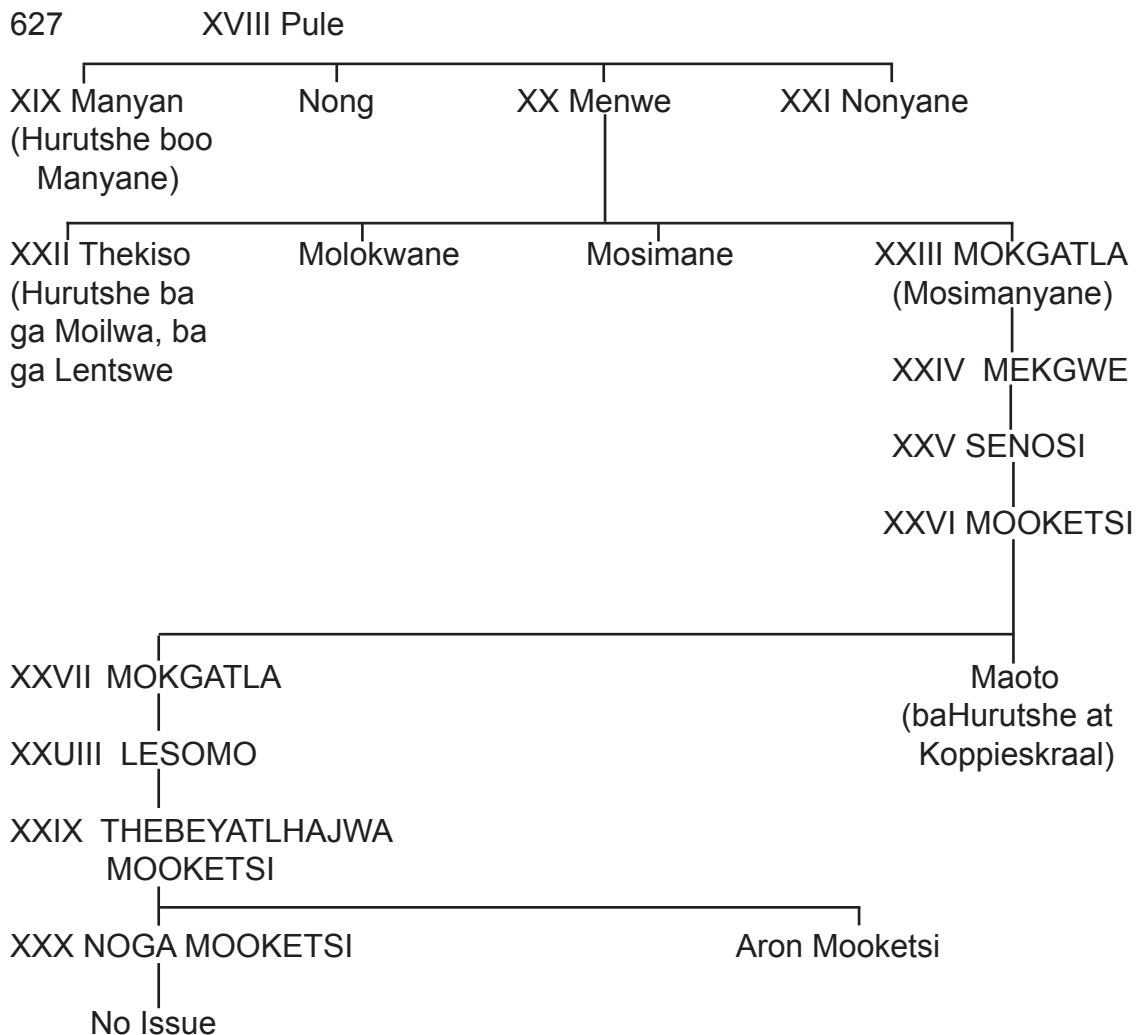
627 XVIII Pule

XIX Manyan (Hurutshe boo Manyane)

Nong

XX Menwe

XXI Nonyane

XXII Thekiso (Hurutshe ba ga Moilwa, ba ga Lentswe

Molokwane

Mosimane

XXIII MOKGATLA (Mosimanyane)

XXIV MEKGWE

XXV SENOSI

XXVI MOOKETSI

XXVII MOKGATLA

Maoto (baHurutshe at Koppieskraal)

XXUIII LESOMO

XXIX THEBEYATLHAJWA MOOKETSI

XXX NOGA MOOKETSI

Aron Mooketsi

No Issue